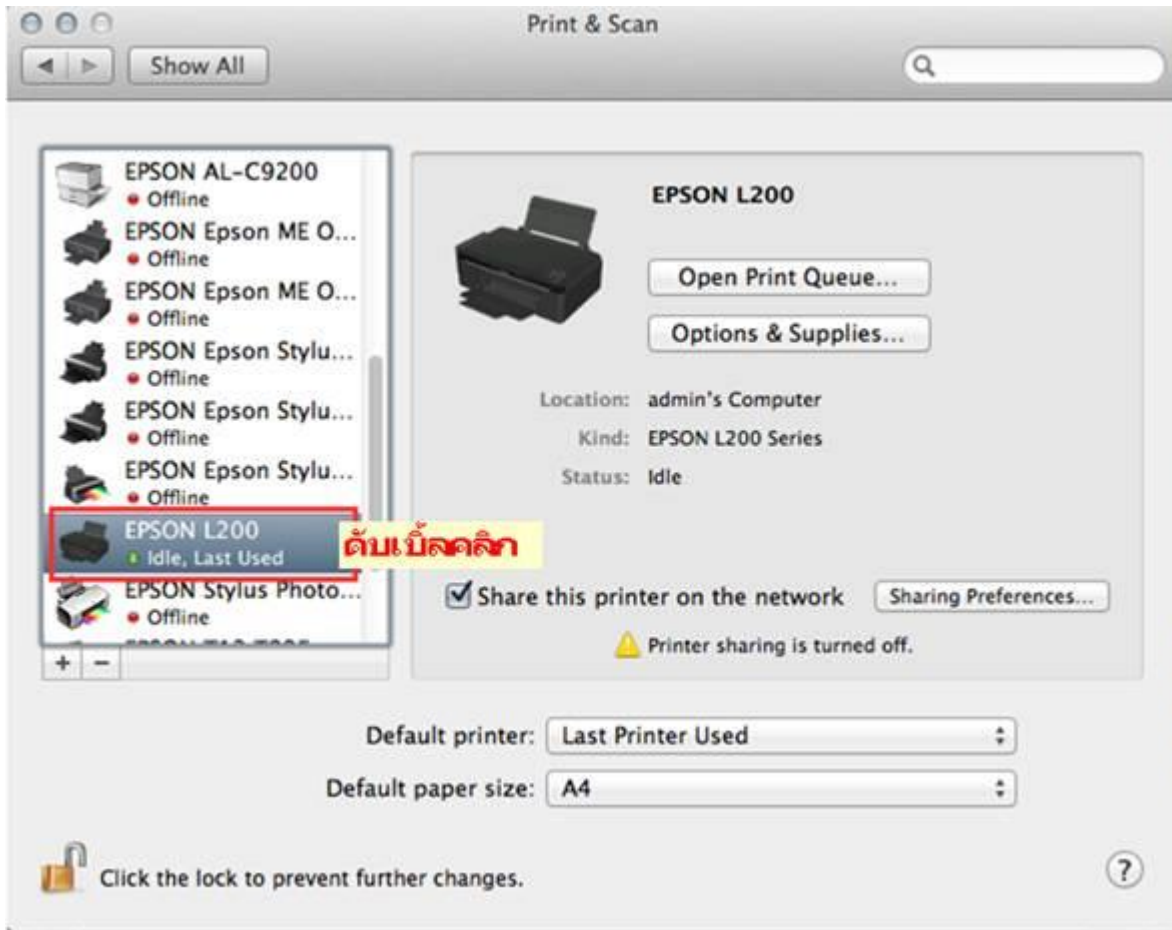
Print & Scan

Show All

EPSON AL-C9200
Offline
EPSON Epson ME O...
Offline
EPSON Epson ME O...
Offline
EPSON Epson Stylu...
Offline
EPSON Epson Stylu...
Offline
EPSON Epson Stylu...
Offline
EPSON L200
Idle, Last Used
ดับเบิ้ลคลิก
EPSON Stylus Photo...
Offline
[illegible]

+ −

EPSON L200

Open Print Queue...

Options & Supplies...

Location: admin's Computer
Kind: EPSON L200 Series
Status: Idle

Share this printer on the network

Sharing Preferences...

Printer sharing is turned off.

Default printer: Last Printer Used

Default paper size: A4

Click the lock to prevent further changes.

?